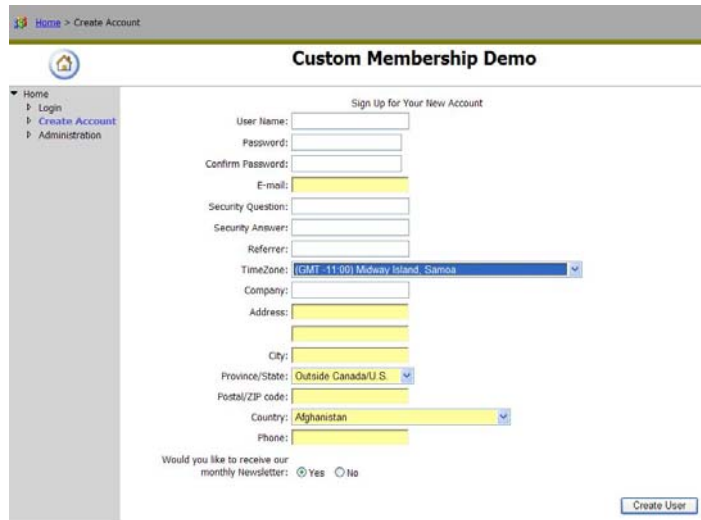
Home > Create Account

Custom Membership Demo

Home
Login
Create Account
Administration

Sign Up for Your New Account

User Name:
Password:
Confirm Password:
E-mail:
Security Question:
Security Answer:
Referrer:
TimeZone: (GMT -11:00) Midway Island, Samoa
Company:
Address:
City:
Province/State: Outside Canada/U.S.
Postal/ZIP code:
Country: Afghanistan
Phone:
Would you like to receive our monthly Newsletter: Yes No

Create User